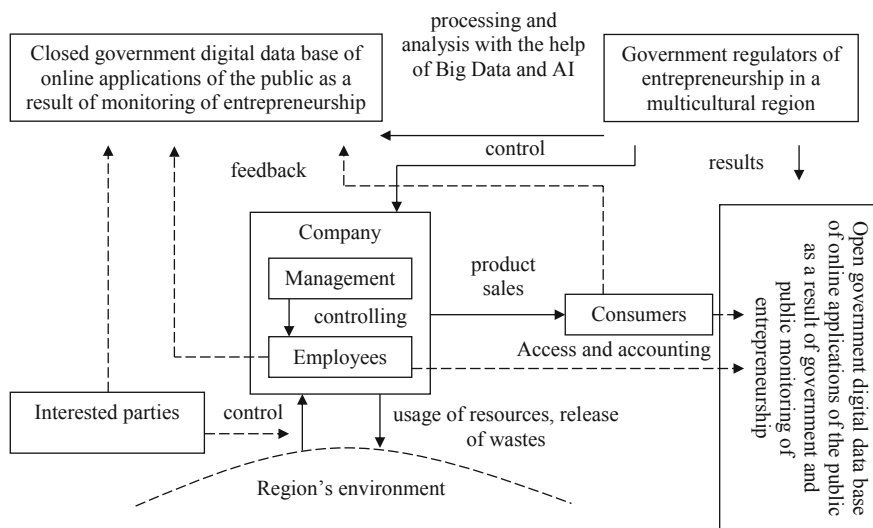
processing and analysis with the help of Big Data and AI

Closed government digital data base of online applications of the public as a result of monitoring of entrepreneurship

Government regulators of entrepreneurship in a multicultural region

control

feedback

results

Company

Management

controlling

Employees

product sales

Consumers

Access and accounting

Open government digital data base of online applications of the public as a result of government and public monitoring of entrepreneurship

Interested parties

control

usage of resources, release of wastes

Region's environment